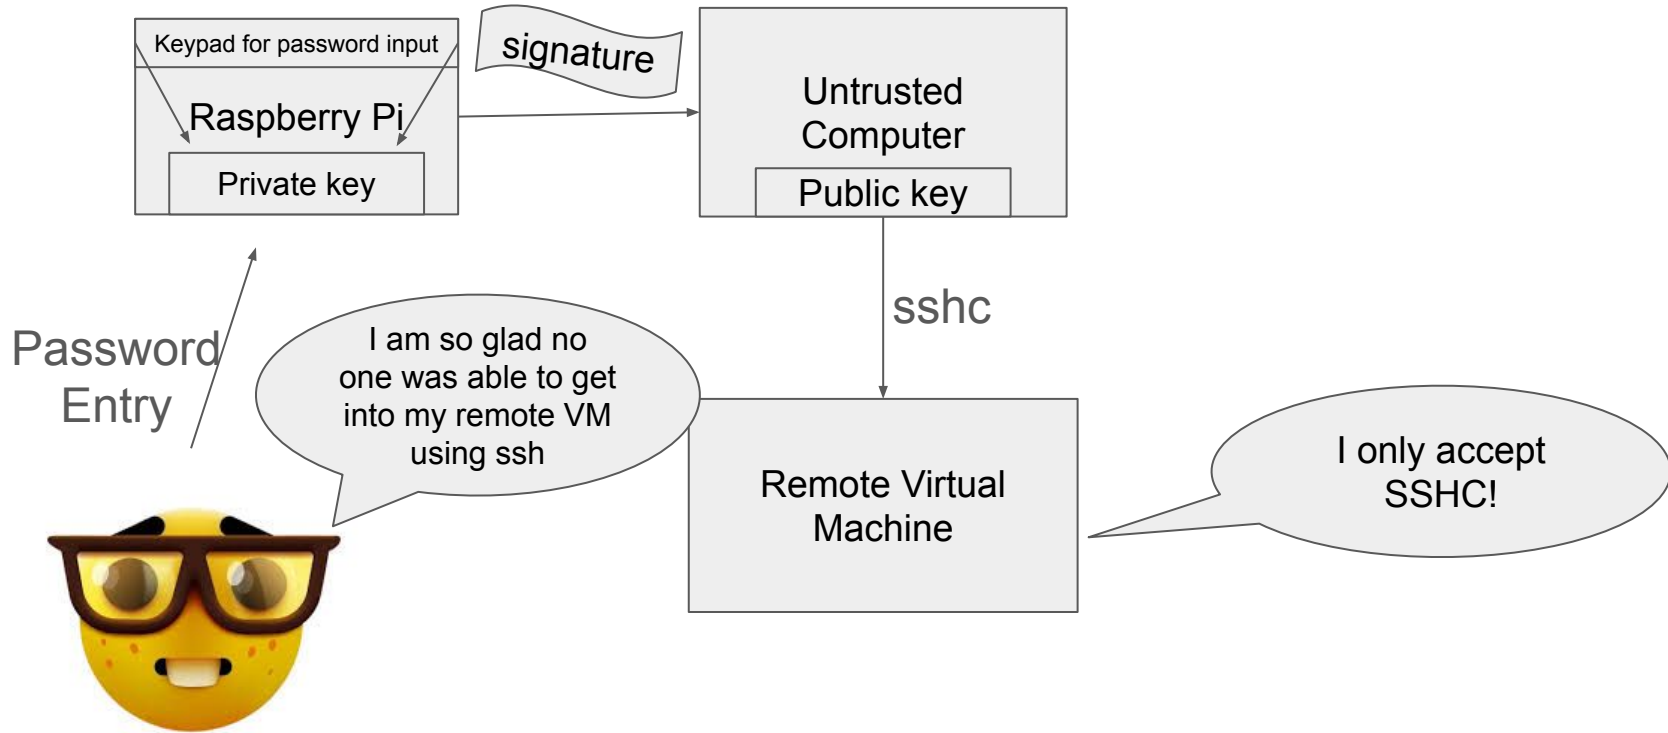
Keypad for password input

Raspberry Pi

Private key

signature

Untrusted Computer

Public key

sshc

Password Entry

I am so glad no one was able to get into my remote VM using ssh

Remote Virtual Machine

I only accept SSHC!